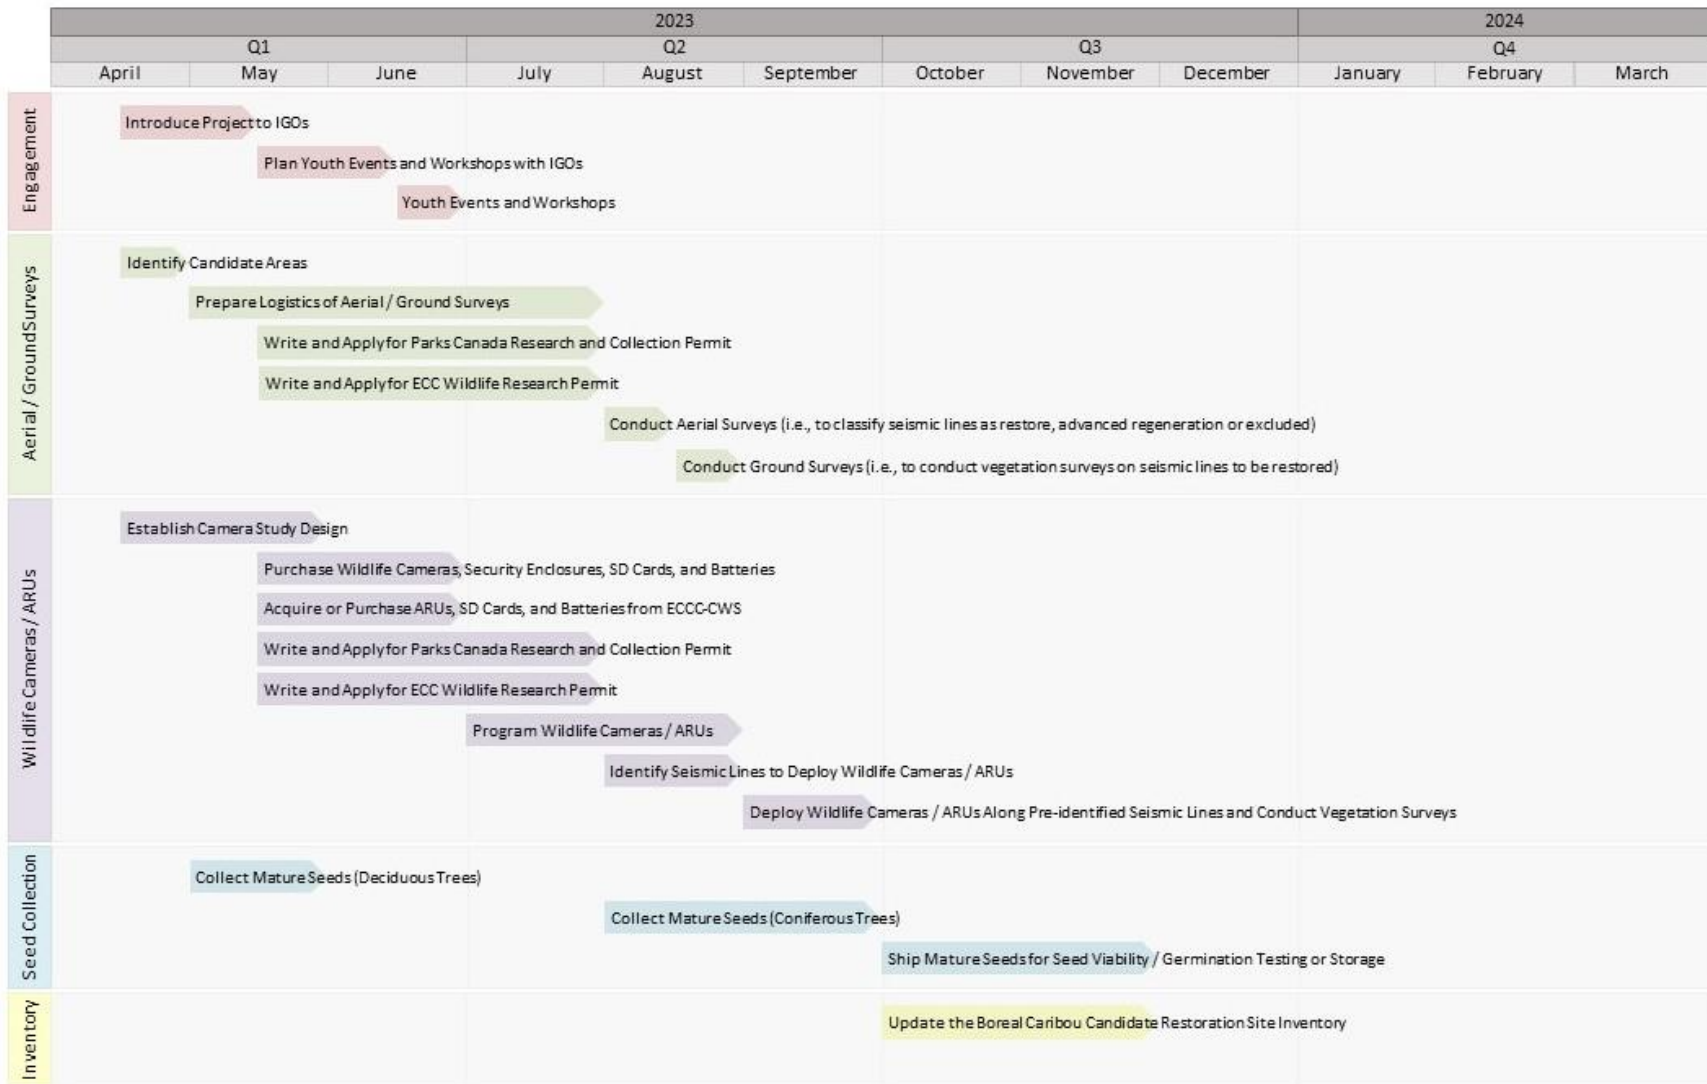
| 2023 | | | | | | | | | 2024 | | |
|---|---|---|---|---|---|---|---|---|---|---|---|
| Q1 | | | Q2 | | | Q3 | | | Q4 | | |
| April | May | June | July | August | September | October | November | December | January | February | March |

Engagement

Introduce Project to IGOs

Plan Youth Events and Workshops with IGOs

Youth Events and Workshops

Aerial / Ground Surveys

Identify Candidate Areas

Prepare Logistics of Aerial / Ground Surveys

Write and Apply for Parks Canada Research and Collection Permit

Write and Apply for ECC Wildlife Research Permit

Conduct Aerial Surveys (i.e., to classify seismic lines as restore, advanced regeneration or excluded)

Conduct Ground Surveys (i.e., to conduct vegetation surveys on seismic lines to be restored)

Wildlife Cameras / ARUs

Establish Camera Study Design

Purchase Wildlife Cameras, Security Enclosures, SD Cards, and Batteries

Acquire or Purchase ARUs, SD Cards, and Batteries from ECCC-CWS

Write and Apply for Parks Canada Research and Collection Permit

Write and Apply for ECC Wildlife Research Permit

Program Wildlife Cameras / ARUs

Identify Seismic Lines to Deploy Wildlife Cameras / ARUs

Deploy Wildlife Cameras / ARUs Along Pre-identified Seismic Lines and Conduct Vegetation Surveys

Seed Collection

Collect Mature Seeds (Deciduous Trees)

Collect Mature Seeds (Coniferous Trees)

Ship Mature Seeds for Seed Viability / Germination Testing or Storage

Inventory

Update the Boreal Caribou Candidate Restoration Site Inventory